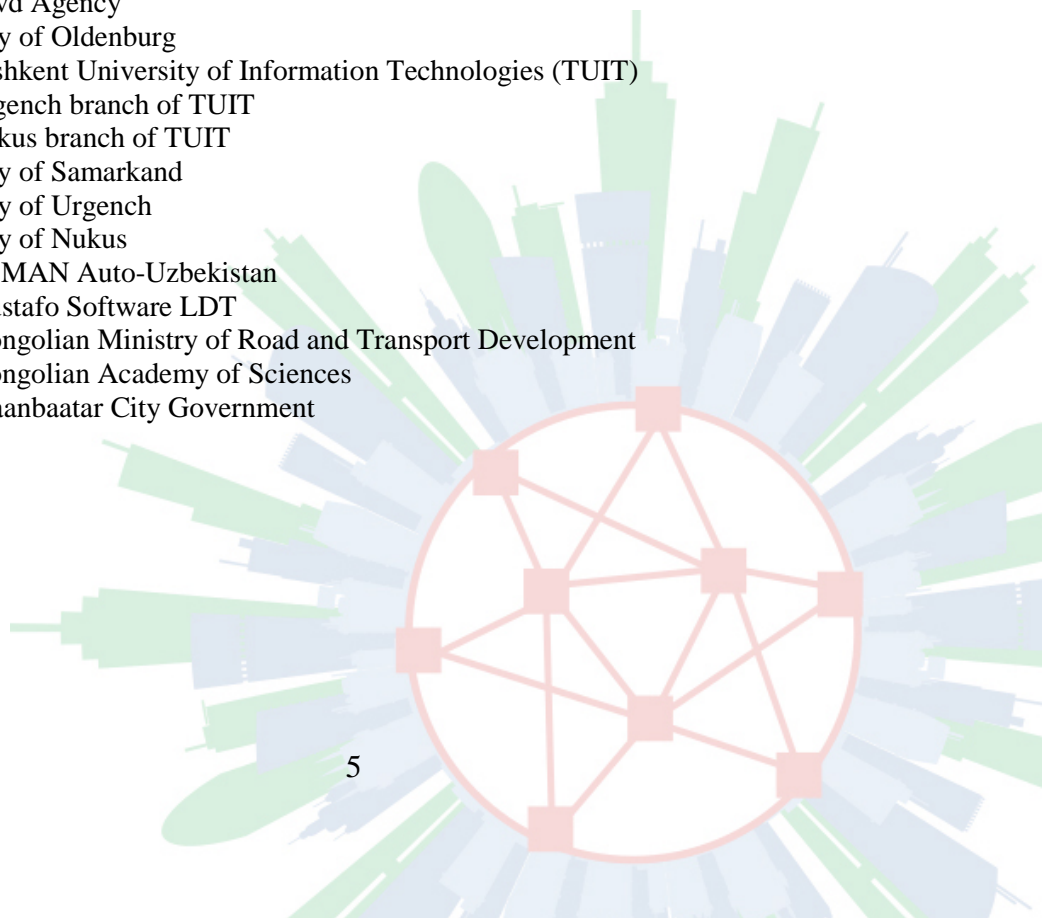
wd Agency
y of Oldenburg
shkent University of Information Technologies (TUIT)
gench branch of TUIT
kus branch of TUIT
y of Samarkand
y of Urgench
y of Nukus
MAN Auto-Uzbekistan
stafo Software LDT
ongolian Ministry of Road and Transport Development
ongolian Academy of Sciences
anbaatar City Government

5